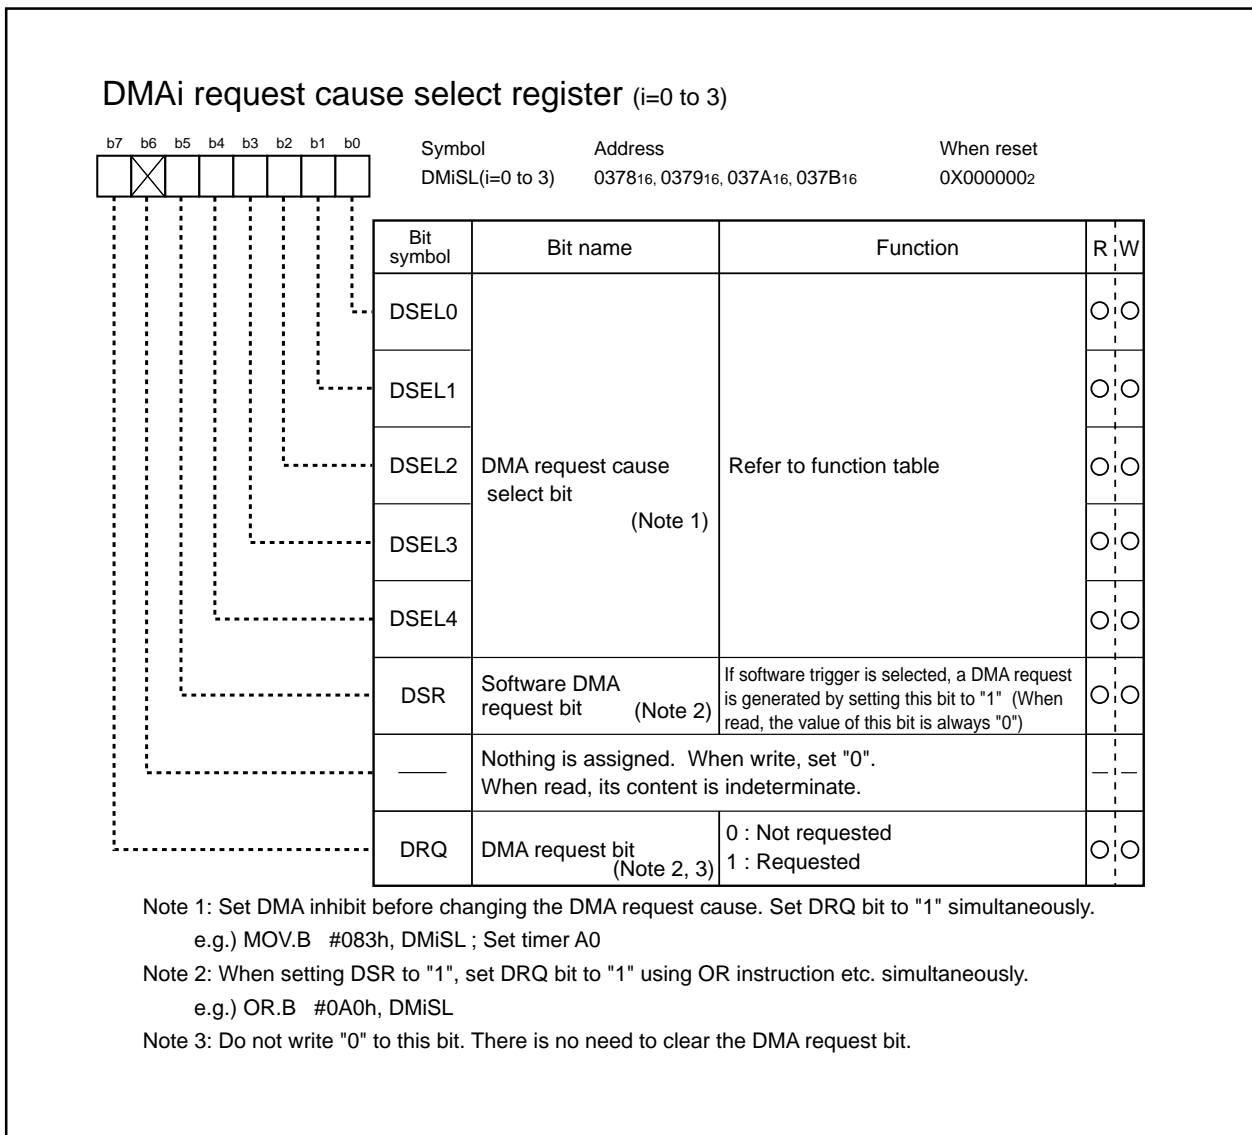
DMAi request cause select register (i=0 to 3)

b7 b6 b5 b4 b3 b2 b1 b0

Symbol
DMiSL(i=0 to 3)

Address
$0378_{16}$, $0379_{16}$, $037A_{16}$, $037B_{16}$

When reset
$0X000000_2$

| Bit symbol | Bit name | Function | R | W |
|---|---|---|---|---|
| DSEL0 | DMA request cause select bit (Note 1) | Refer to function table | ○ | ○ |
| DSEL1 | | | ○ | ○ |
| DSEL2 | | | ○ | ○ |
| DSEL3 | | | ○ | ○ |
| DSEL4 | | | ○ | ○ |
| DSR | Software DMA request bit (Note 2) | If software trigger is selected, a DMA request is generated by setting this bit to "1" (When read, the value of this bit is always "0") | ○ | ○ |
| —— | Nothing is assigned. When write, set "0". When read, its content is indeterminate. | | — | — |
| DRQ | DMA request bit (Note 2, 3) | 0 : Not requested<br>1 : Requested | ○ | ○ |

Note 1: Set DMA inhibit before changing the DMA request cause. Set DRQ bit to "1" simultaneously.
e.g.) MOV.B #083h, DMiSL ; Set timer A0

Note 2: When setting DSR to "1", set DRQ bit to "1" using OR instruction etc. simultaneously.
e.g.) OR.B #0A0h, DMiSL

Note 3: Do not write "0" to this bit. There is no need to clear the DMA request bit.